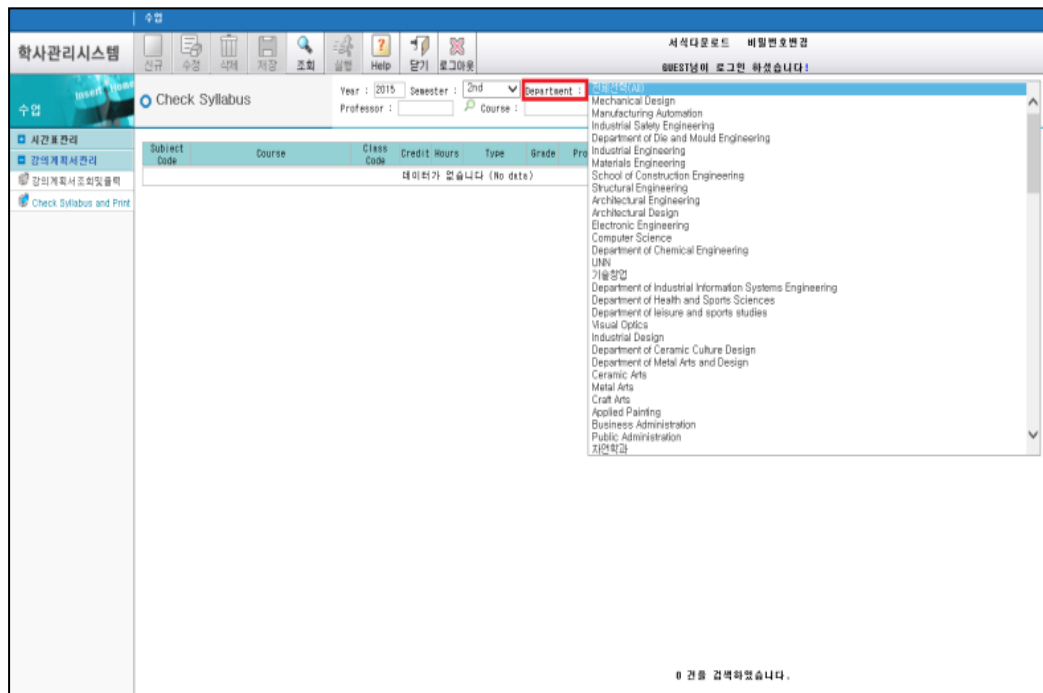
수업

학사관리시스템

신규 수정 삭제 저장 조회 실행 Help 닫기 로그아웃

서식다운로드 비밀번호변경

GUEST님이 로그인 하셨습니다!

수업

Check Syllabus

Year : 2015 Semester : 2nd Department :

Professor : Course :

시간표관리
강의계획서관리
강의계획서조회및출력
Check Syllabus and Print

| Subject Code | Course | Class Code | Credit Hours | Type | Grade | Pro |
|---|---|---|---|---|---|---|
| 데이터가 없습니다 (No data) | | | | | | |

전체선택(All)
Mechanical Design
Manufacturing Automation
Industrial Safety Engineering
Department of Die and Mould Engineering
Industrial Engineering
Materials Engineering
School of Construction Engineering
Structural Engineering
Architectural Engineering
Architectural Design
Electronic Engineering
Computer Science
Department of Chemical Engineering
UNN
기술창업
Department of Industrial Information Systems Engineering
Department of Health and Sports Sciences
Department of leisure and sports studies
Visual Optics
Industrial Design
Department of Ceramic Culture Design
Department of Metal Arts and Design
Ceramic Arts
Metal Arts
Craft Arts
Applied Painting
Business Administration
Public Administration
자연학과

0 건을 검색하였습니다.